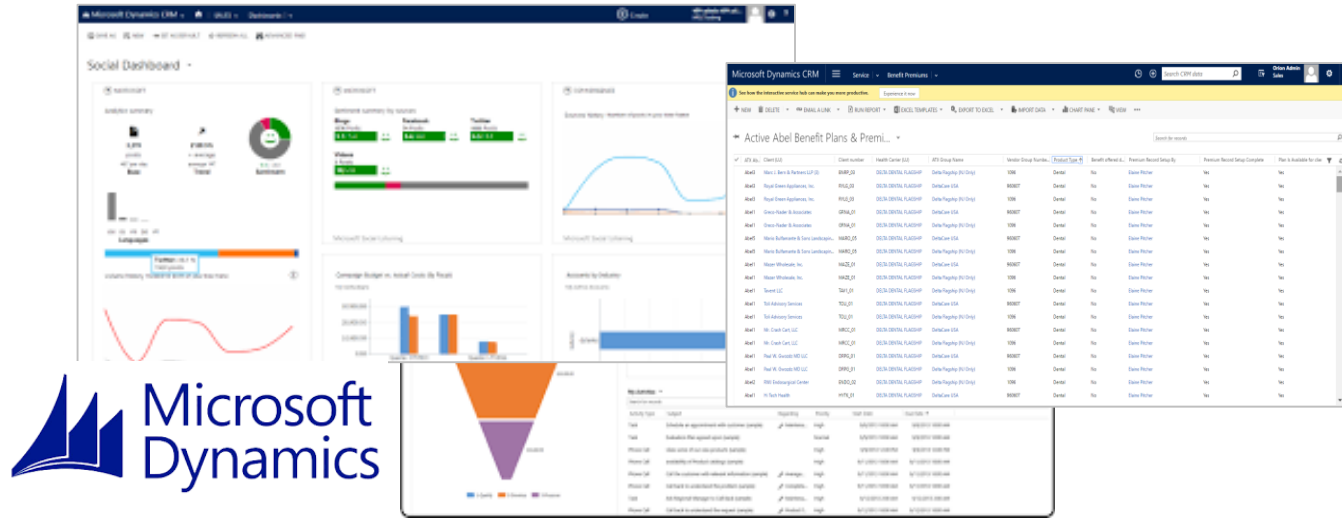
Microsoft Dynamics CRM | SALES | Dashboards

SAVE AS | NEW | SET AS DEFAULT | REFRESH ALL | ADVANCED FIND

Social Dashboard

Twitter

Languages

Microsoft Social Listening

Campaign Budget vs. Actual Costs (In Fiscal)

Accounts by Industry

Microsoft Dynamics CRM | Service | Benefit Premiums | Search CRM data | Orion Admin Sales

See how the interactive service hub can make you more productive. | Experience it now

+ NEW | DELETE | EMAIL A LINK | RUN REPORT | EXCEL TEMPLATES | EXPORT TO EXCEL | IMPORT DATA | CHART PANE | VIEW

Active Abel Benefit Plans & Premi...

Search for records

| ATI Ac... | Client (LU) | Client number | Health Carrier (LU) | ATI Group Name | Vendor Group Numbe... | Product Type | Benefit offered (L... | Premium Record Setup By | Premium Record Setup Complete | Plan is Available for view |
|---|---|---|---|---|---|---|---|---|---|---|
| Abel1 | Mark L. Bern & Partners LLP (S) | BERP_02 | DELTA DENTAL FLAGSHIP | DeltaPayship (NJ Only) | 1096 | Dental | Yes | Elaine Pitcher | Yes | Yes |
| Abel1 | Royal Green Appliances, Inc. | RYLG_02 | DELTA DENTAL FLAGSHIP | DeltaPayship (NJ Only) | 1096 | Dental | Yes | Elaine Pitcher | Yes | Yes |
| Abel1 | Royal Green Appliances, Inc. | RYLG_01 | DELTA DENTAL FLAGSHIP | DeltaCare USA | 900607 | Dental | Yes | Elaine Pitcher | Yes | Yes |
| Abel1 | Greco Nader & Associates | GRNA_02 | DELTA DENTAL FLAGSHIP | DeltaPayship (NJ Only) | 1096 | Dental | Yes | Elaine Pitcher | Yes | Yes |
| Abel1 | Greco Nader & Associates | GRNA_01 | DELTA DENTAL FLAGSHIP | DeltaCare USA | 900607 | Dental | Yes | Elaine Pitcher | Yes | Yes |
| Abel1 | Mario Buffamante & Sons Landscaping... | MARO_03 | DELTA DENTAL FLAGSHIP | DeltaPayship (NJ Only) | 1096 | Dental | Yes | Elaine Pitcher | Yes | Yes |
| Abel1 | Mario Buffamante & Sons Landscaping... | MARO_01 | DELTA DENTAL FLAGSHIP | DeltaCare USA | 900607 | Dental | Yes | Elaine Pitcher | Yes | Yes |
| Abel1 | Mazer Wholesale, Inc. | MAZE_02 | DELTA DENTAL FLAGSHIP | DeltaPayship (NJ Only) | 1096 | Dental | Yes | Elaine Pitcher | Yes | Yes |
| Abel1 | Mazer Wholesale, Inc. | MAZE_01 | DELTA DENTAL FLAGSHIP | DeltaCare USA | 900607 | Dental | Yes | Elaine Pitcher | Yes | Yes |
| Abel1 | Tavest LLC | TAVI_01 | DELTA DENTAL FLAGSHIP | DeltaPayship (NJ Only) | 1096 | Dental | Yes | Elaine Pitcher | Yes | Yes |
| Abel1 | Tal Advisory Services | TCLI_01 | DELTA DENTAL FLAGSHIP | DeltaCare USA | 900607 | Dental | Yes | Elaine Pitcher | Yes | Yes |
| Abel1 | Tal Advisory Services | TCLI_02 | DELTA DENTAL FLAGSHIP | DeltaPayship (NJ Only) | 1096 | Dental | Yes | Elaine Pitcher | Yes | Yes |
| Abel1 | Mr. Crack Carl, LLC | MRCC_01 | DELTA DENTAL FLAGSHIP | DeltaCare USA | 900607 | Dental | Yes | Elaine Pitcher | Yes | Yes |
| Abel1 | Mr. Crack Carl, LLC | MRCC_02 | DELTA DENTAL FLAGSHIP | DeltaPayship (NJ Only) | 1096 | Dental | Yes | Elaine Pitcher | Yes | Yes |
| Abel1 | Paul W. Durado MD LLC | DRPG_01 | DELTA DENTAL FLAGSHIP | DeltaCare USA | 900607 | Dental | Yes | Elaine Pitcher | Yes | Yes |
| Abel1 | Paul W. Durado MD LLC | DRPG_02 | DELTA DENTAL FLAGSHIP | DeltaPayship (NJ Only) | 1096 | Dental | Yes | Elaine Pitcher | Yes | Yes |
| Abel1 | RMI Endosurgical Center | ENDO_02 | DELTA DENTAL FLAGSHIP | DeltaCare USA | 900607 | Dental | Yes | Elaine Pitcher | Yes | Yes |
| Abel1 | H Tech Health | HYTI_01 | DELTA DENTAL FLAGSHIP | DeltaCare USA | 900607 | Dental | Yes | Elaine Pitcher | Yes | Yes |

My Activities

Microsoft Dynamics